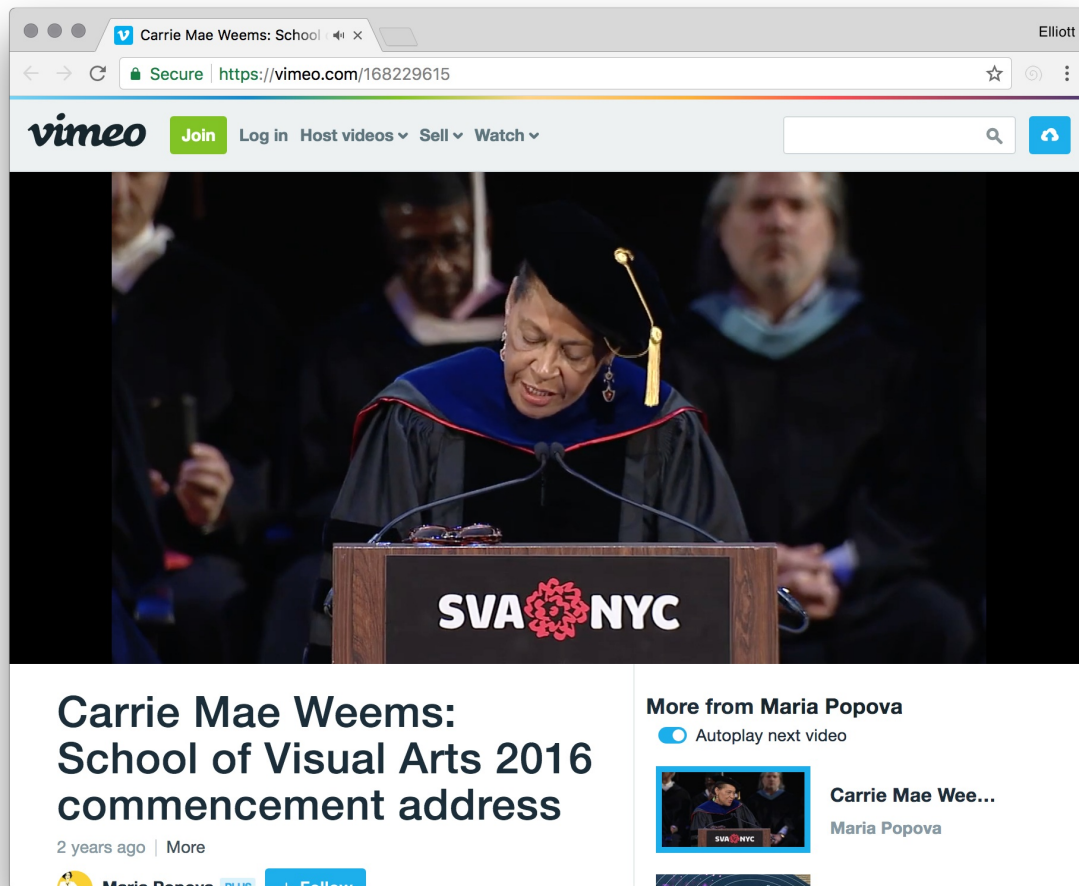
Carrie Mae Weems: School

Elliott

Secure https://vimeo.com/168229615

vimeo Join Log in Host videos Sell Watch

SVA NYC

SVA NYC

Carrie Mae Weems: School of Visual Arts 2016 commencement address

2 years ago | More

Maria Popova PLUS + Follow

More from Maria Popova

Autoplay next video

Carrie Mae Wee...

Maria Popova